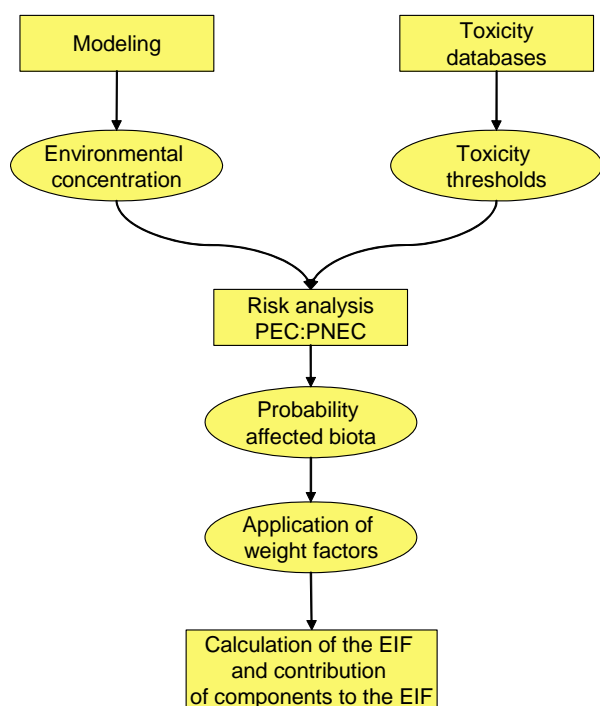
Modeling

Toxicity databases

Environmental concentration

Toxicity thresholds

Risk analysis PEC:PNEC

Probability affected biota

Application of weight factors

Calculation of the EIF and contribution of components to the EIF